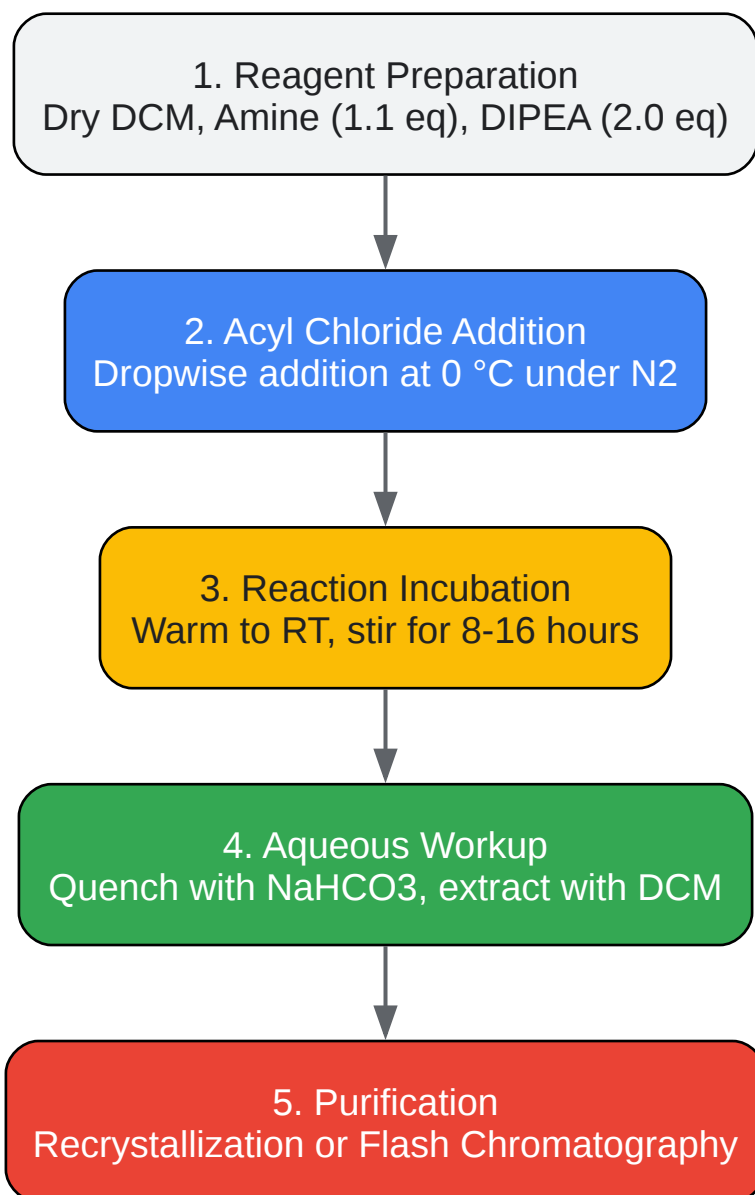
1. Reagent Preparation
Dry DCM, Amine (1.1 eq), DIPEA (2.0 eq)

2. Acyl Chloride Addition
Dropwise addition at 0 °C under N2

3. Reaction Incubation
Warm to RT, stir for 8-16 hours

4. Aqueous Workup
Quench with NaHCO3, extract with DCM

5. Purification
Recrystallization or Flash Chromatography